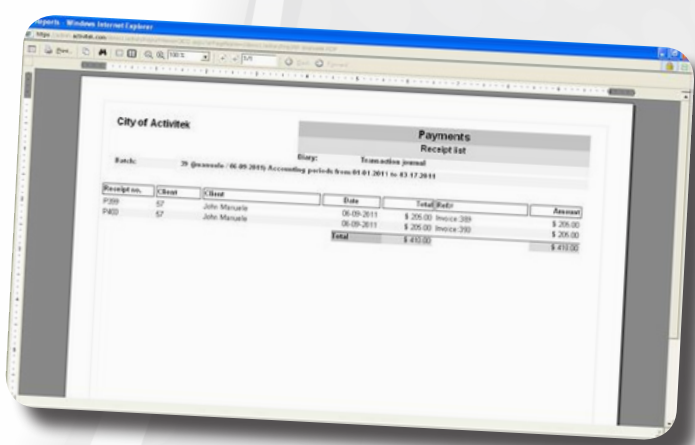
Reports - Windows Internet Explorer

https://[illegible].activitek.com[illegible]

100 %

City of Activitek

Payments

Receipt list

Diary: Transaction journal

Batch: 39 (jmanuele / 06-09-2011) Accounting periods from 01.01.2011 to 31.12.2011

| Receipt no. | Client | Client | Date | Total | Ref# | Amount |
|---|---|---|---|---|---|---|
| P399 | 57 | John Manuele | 06-09-2011 | $ 205.00 | Invoice 389 | $ 205.00 |
| P400 | 57 | John Manuele | 06-09-2011 | $ 205.00 | Invoice 390 | $ 205.00 |
| | | | Total | $ 410.00 | | $ 410.00 |